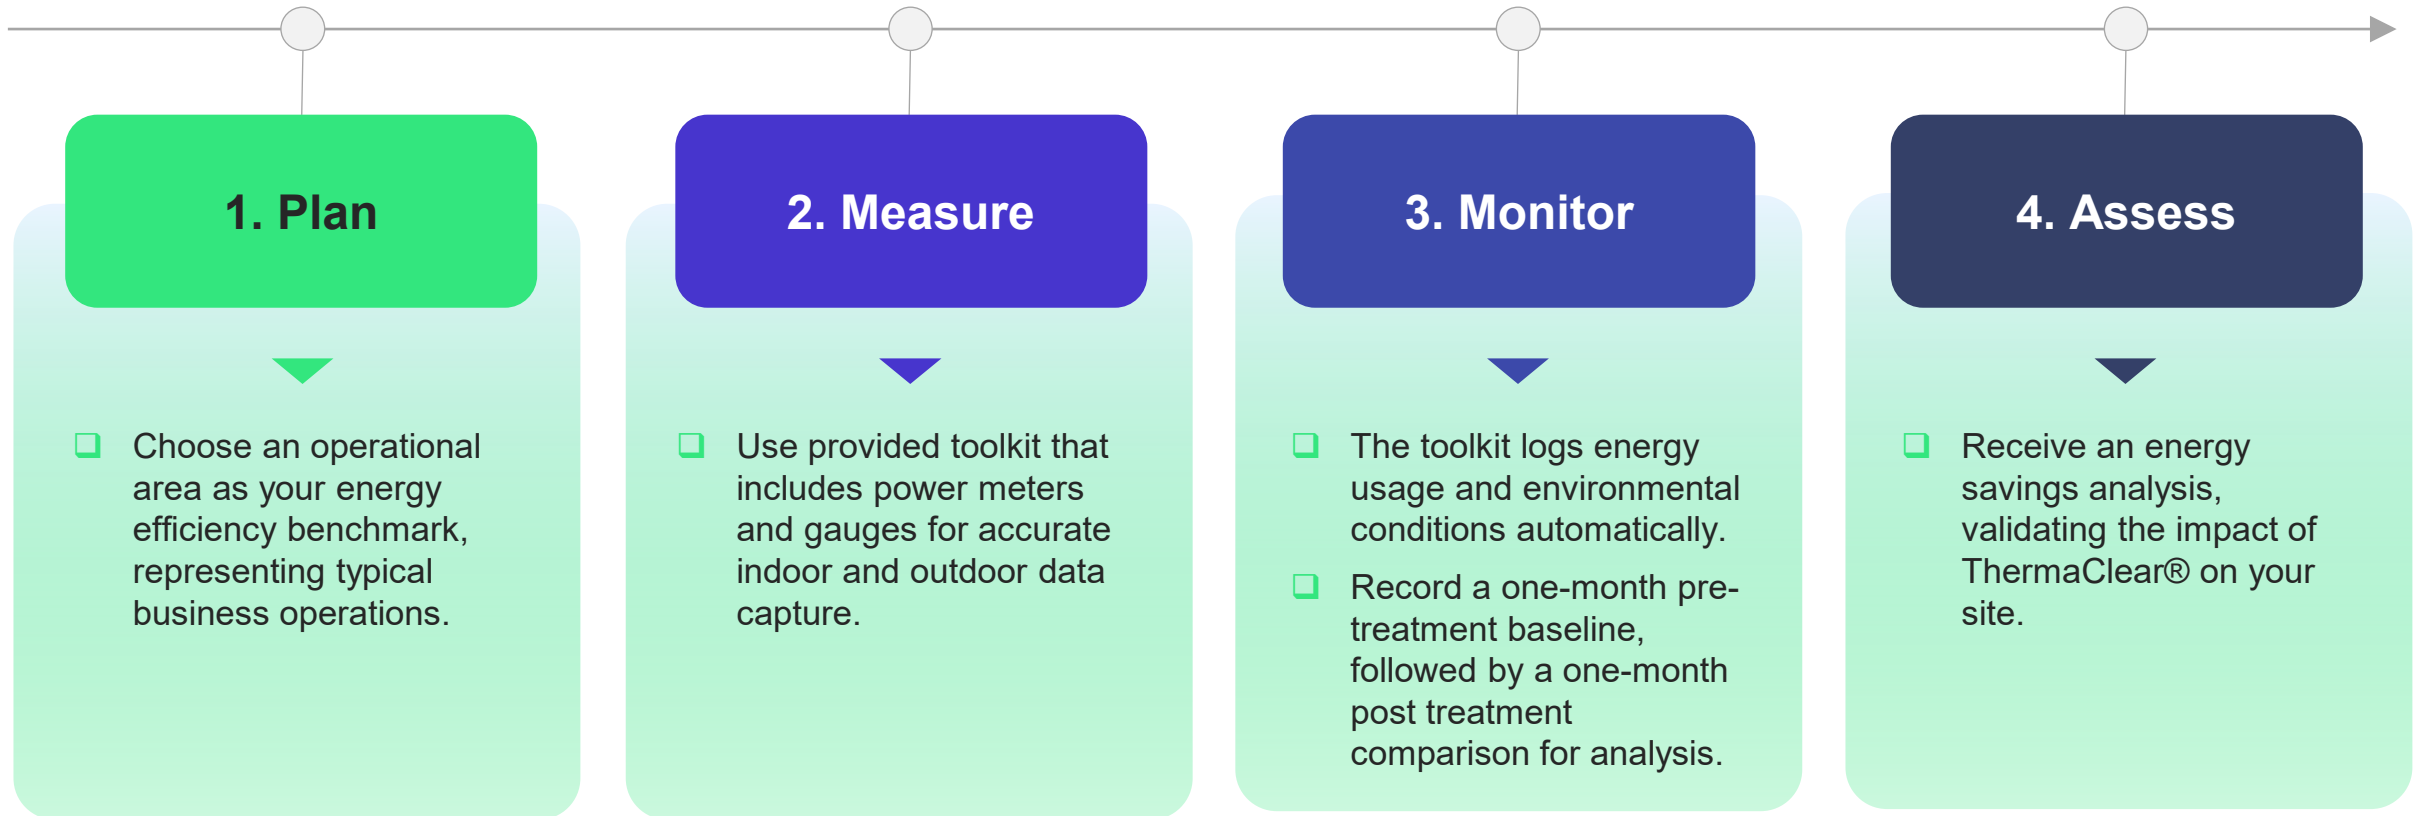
1. Plan

❑ Choose an operational area as your energy efficiency benchmark, representing typical business operations.

2. Measure

❑ Use provided toolkit that includes power meters and gauges for accurate indoor and outdoor data capture.

3. Monitor

❑ The toolkit logs energy usage and environmental conditions automatically.

❑ Record a one-month pre-treatment baseline, followed by a one-month post treatment comparison for analysis.

4. Assess

❑ Receive an energy savings analysis, validating the impact of ThermaClear® on your site.